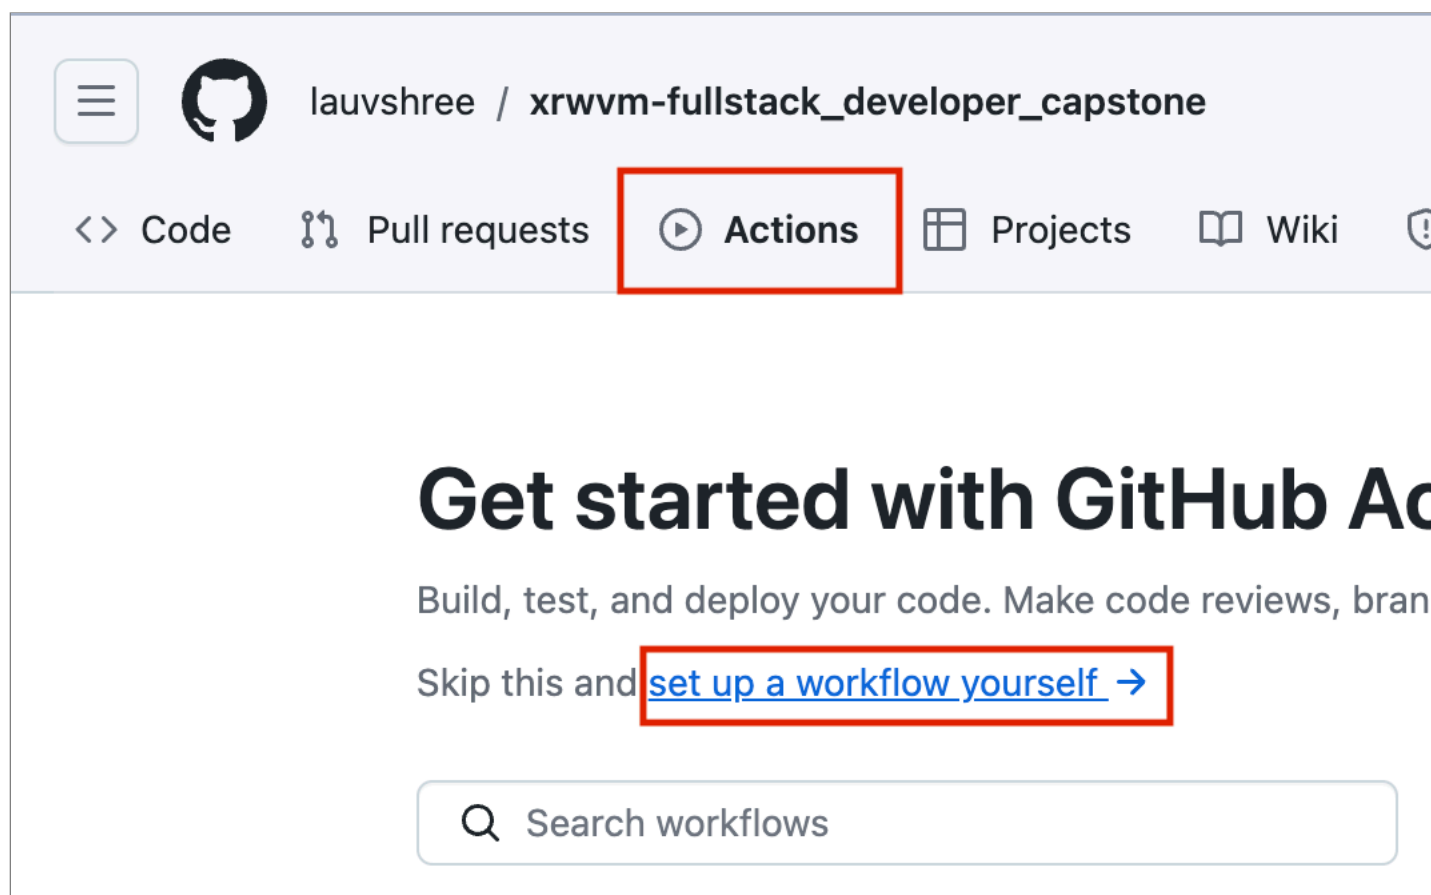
lauvshree / xrwvm-fullstack_developer_capstone

Code Pull requests Actions Projects Wiki

Get started with GitHub Ac

Build, test, and deploy your code. Make code reviews, bran

Skip this and set up a workflow yourself →

Search workflows